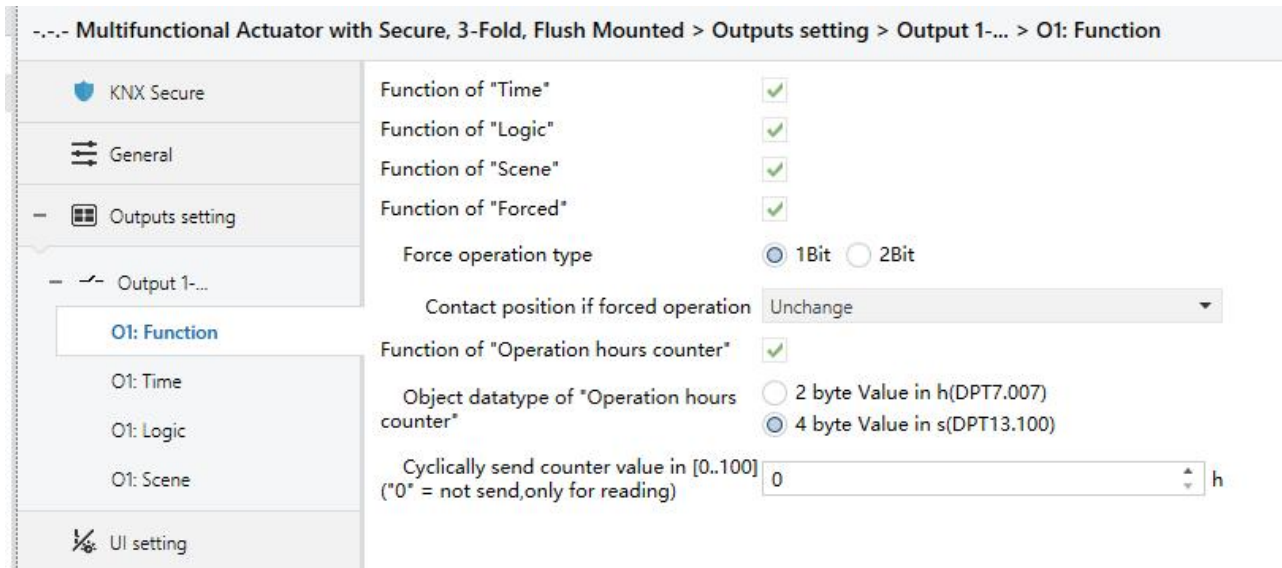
-.-.- Multifunctional Actuator with Secure, 3-Fold, Flush Mounted > Outputs setting > Output 1-... > O1: Function

KNX Secure

General

Outputs setting

Output 1-...

O1: Function

O1: Time

O1: Logic

O1: Scene

UI setting

Function of "Time"

Function of "Logic"

Function of "Scene"

Function of "Forced"

Force operation type 1Bit 2Bit

Contact position if forced operation Unchange

Function of "Operation hours counter"

Object datatype of "Operation hours counter" 2 byte Value in h(DPT7.007) 4 byte Value in s(DPT13.100)

Cyclically send counter value in [0..100] ("0" = not send,only for reading) 0 h